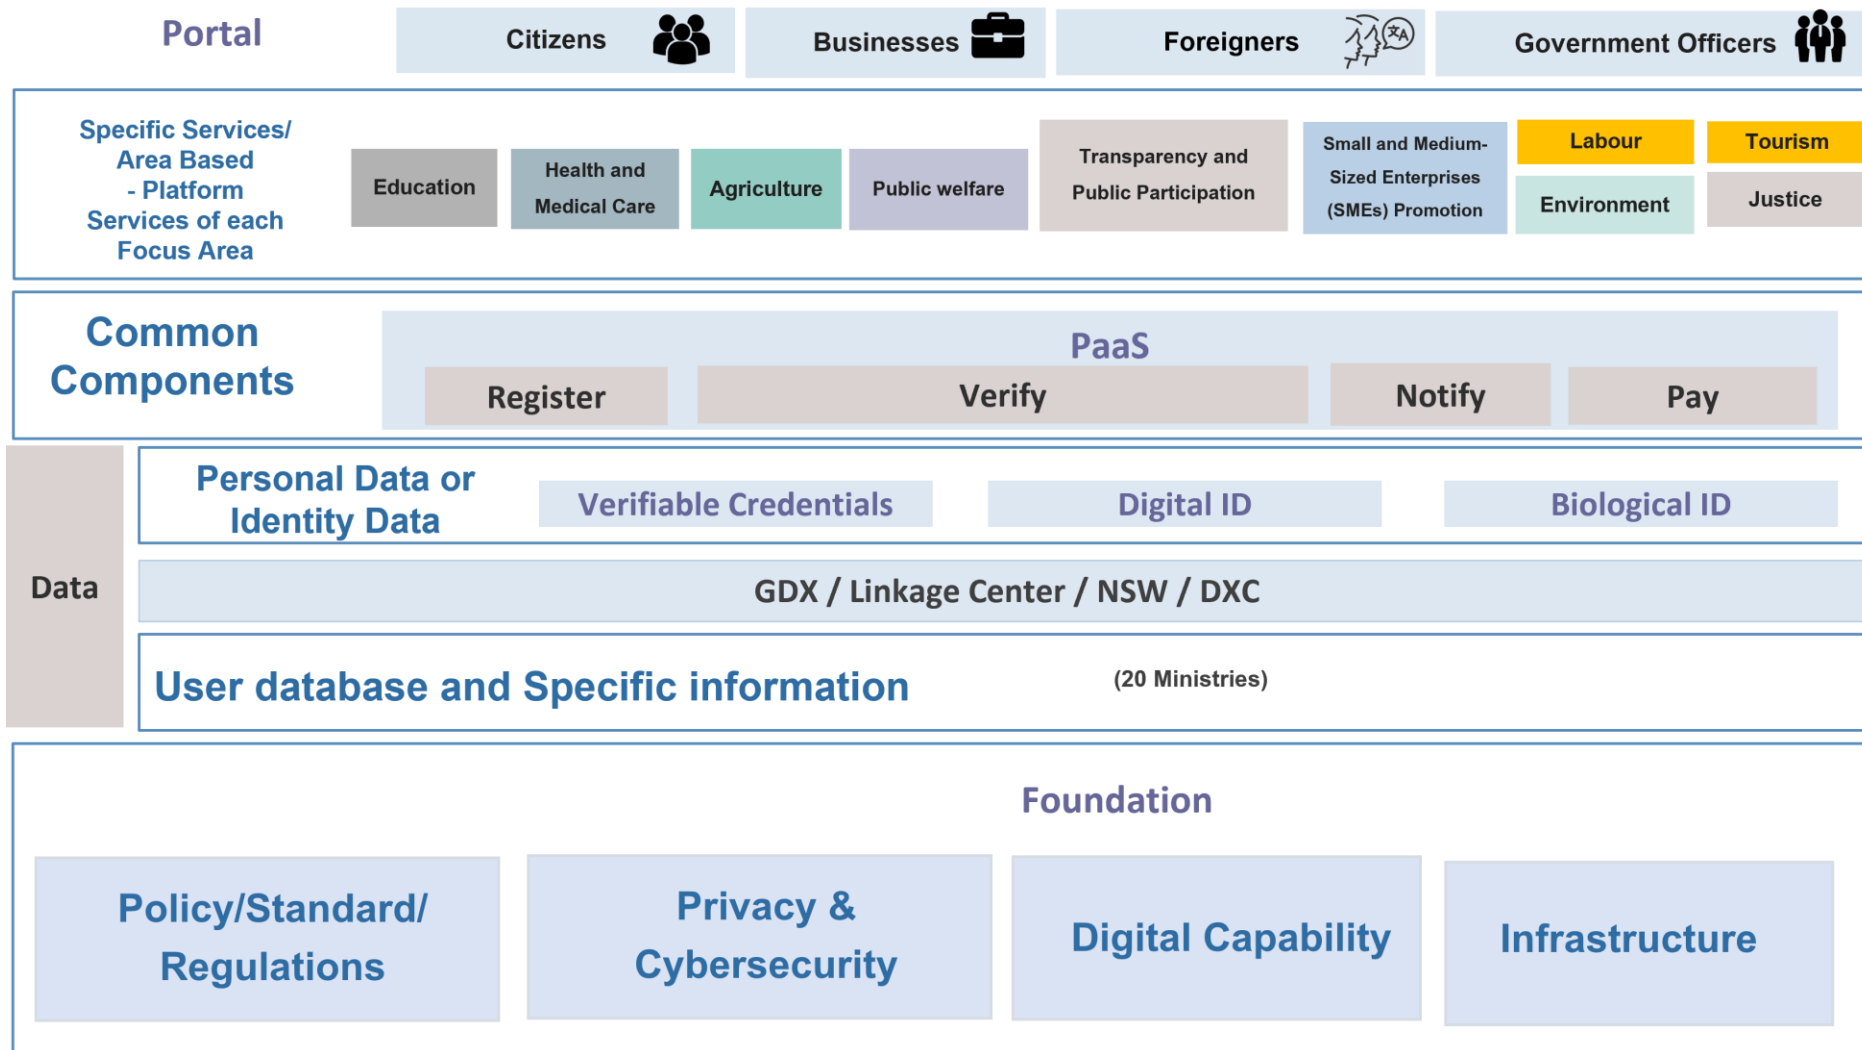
Portal

Citizens

Businesses

Foreigners

Government Officers

Specific Services/ Area Based - Platform Services of each Focus Area

Education

Health and Medical Care

Agriculture

Public welfare

Transparency and Public Participation

Small and Medium-Sized Enterprises (SMEs) Promotion

Labour

Tourism

Environment

Justice

Common Components

PaaS

Register

Verify

Notify

Pay

Data

Personal Data or Identity Data

Verifiable Credentials

Digital ID

Biological ID

GDX / Linkage Center / NSW / DXC

User database and Specific information

(20 Ministries)

Foundation

Policy/Standard/ Regulations

Privacy & Cybersecurity

Digital Capability

Infrastructure